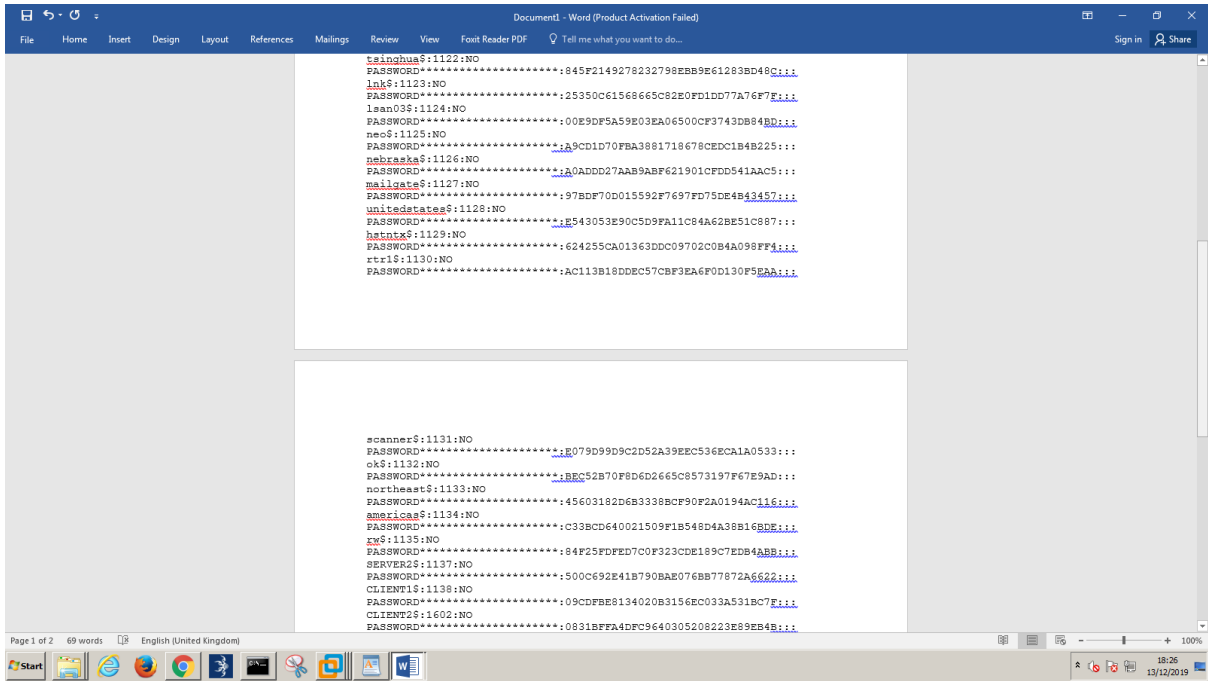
Document1 - Word (Product Activation Failed)

Sign in Share

File Home Insert Design Layout References Mailings Review View Foxit Reader PDF Tell me what you want to do...

tsinghua$:1122:NO
PASSWORD*********************:845F2149278232798EBB9E61283BD48C:::
lnk$:1123:NO
PASSWORD*********************:25350C61568665C82E0FD1DD77A76F7F:::
lsan03$:1124:NO
PASSWORD*********************:00E9DF5A59E03EA06500CF3743DB84BD:::
neo$:1125:NO
PASSWORD*********************:A9CD1D70FBA3881718678CEDC1B4B225:::
nebraska$:1126:NO
PASSWORD*********************:A0ADDD27AAB9ABF621901CFDD541AAC5:::
mailgate$:1127:NO
PASSWORD*********************:97BDF70D015592F7697FD75DE4B43457:::
unitedstates$:1128:NO
PASSWORD*********************:E543053E90C5D9FA11C84A62BE51C887:::
hstntx$:1129:NO
PASSWORD*********************:624255CA01363DDC09702C0B4A098FF4:::
rtr1$:1130:NO
PASSWORD*********************:AC113B18DDEC57CBF3EA6F0D130F5EAA:::

scanner$:1131:NO
PASSWORD*********************:E079D99D9C2D52A39EEC536ECA1A0533:::
ok$:1132:NO
PASSWORD*********************:BEC52B70F8D6D2665C8573197F67E9AD:::
northeast$:1133:NO
PASSWORD*********************:45603182D6B3338BCF90F2A0194AC116:::
americas$:1134:NO
PASSWORD*********************:C33BCD640021509F1B548D4A38B16BDE:::
rw$:1135:NO
PASSWORD*********************:84F25FDFED7C0F323CDE189C7EDB4ABB:::
SERVER2$:1137:NO
PASSWORD*********************:500C692E41B790BAE076BB77872A6622:::
CLIENT1$:1138:NO
PASSWORD*********************:09CDFBE8134020B3156EC033A531BC7F:::
CLIENT2$:1602:NO
PASSWORD*********************:0831BFFA4DFC9640305208223E89EB4B:::

Page 1 of 2 69 words English (United Kingdom) 100%

Start 18:26 13/12/2019